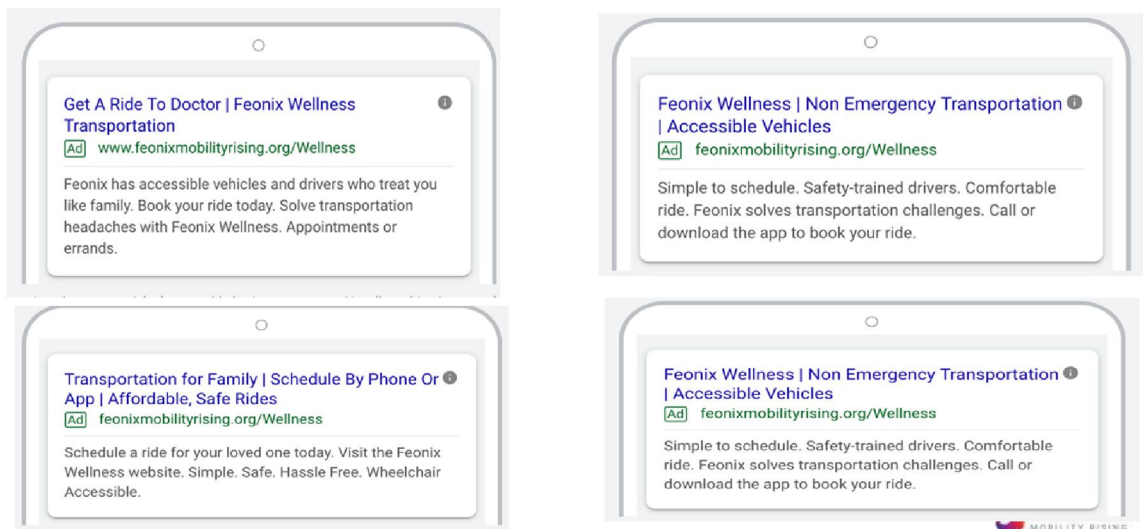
Get A Ride To Doctor | Feonix Wellness Transportation
Ad www.feonixmobilityrising.org/Wellness

Feonix has accessible vehicles and drivers who treat you like family. Book your ride today. Solve transportation headaches with Feonix Wellness. Appointments or errands.

Feonix Wellness | Non Emergency Transportation | Accessible Vehicles
Ad feonixmobilityrising.org/Wellness

Simple to schedule. Safety-trained drivers. Comfortable ride. Feonix solves transportation challenges. Call or download the app to book your ride.

Transportation for Family | Schedule By Phone Or App | Affordable, Safe Rides
Ad feonixmobilityrising.org/Wellness

Schedule a ride for your loved one today. Visit the Feonix Wellness website. Simple. Safe. Hassle Free. Wheelchair Accessible.

Feonix Wellness | Non Emergency Transportation | Accessible Vehicles
Ad feonixmobilityrising.org/Wellness

Simple to schedule. Safety-trained drivers. Comfortable ride. Feonix solves transportation challenges. Call or download the app to book your ride.

MOBILITY RISING